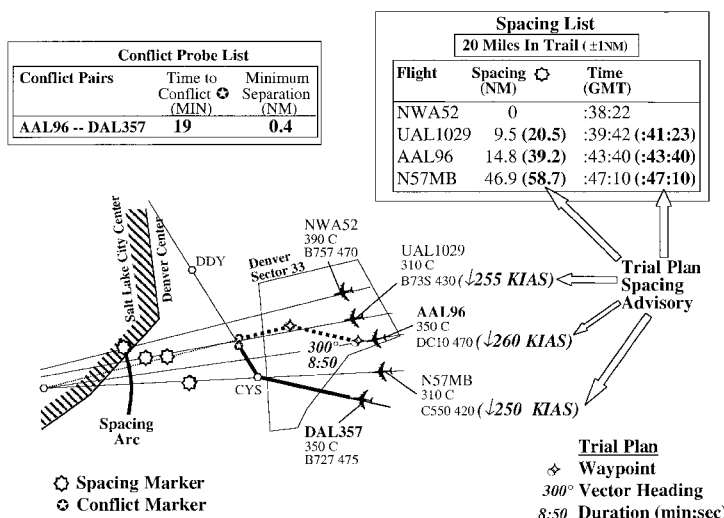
Conflict Probe List

| Conflict Pairs | Time to Conflict ✪ (MIN) | Minimum Separation (NM) |
|---|---|---|
| AAL96 -- DAL357 | 19 | 0.4 |

Spacing List
20 Miles In Trail (±1NM)

| Flight | Spacing ✪ (NM) | Time (GMT) |
|---|---|---|
| NWA52 | 0 | :38:22 |
| UAL1029 | 9.5 (20.5) | :39:42 (:41:23) |
| AAL96 | 14.8 (39.2) | :43:40 (:43:40) |
| N57MB | 46.9 (58.7) | :47:10 (:47:10) |

Salt Lake City Center
Denver Center
DDY
Denver Sector 33
NWA52
390 C
B757 470
UAL1029
310 C
B73S 430 (↓255 KIAS)
AAL96
350 C
DC10 470 (↓260 KIAS)
300°
8:50
N57MB
310 C
C550 420 (↓250 KIAS)
CYS
DAL357
350 C
B727 475
Spacing Arc

Trial Plan Spacing Advisory

✪ Spacing Marker
✪ Conflict Marker

Trial Plan
✧ Waypoint
300° Vector Heading
8:50 Duration (min:sec)